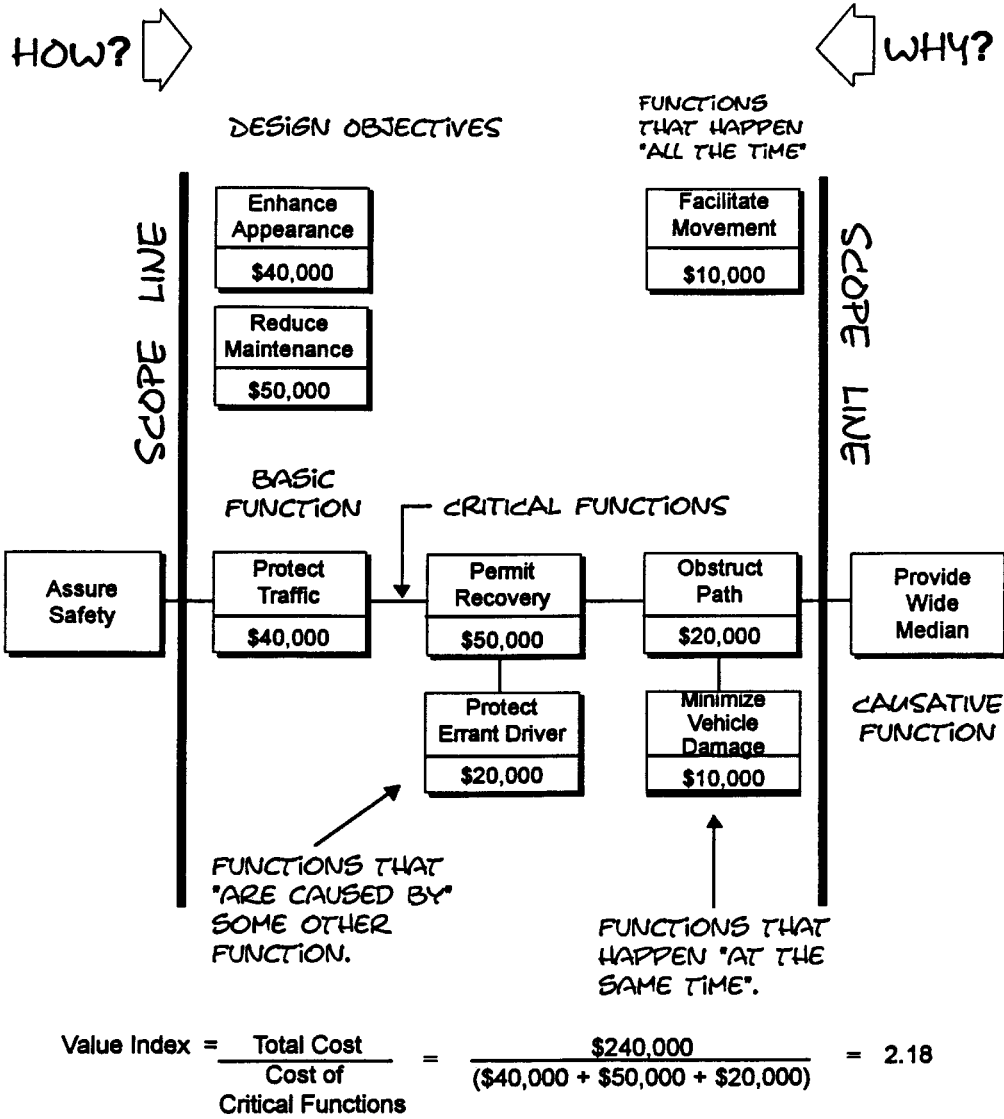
HOW?

WHY?

DESIGN OBJECTIVES

FUNCTIONS THAT HAPPEN "ALL THE TIME"

SCOPE LINE

Enhance Appearance
$40,000

Reduce Maintenance
$50,000

Facilitate Movement
$10,000

SCOPE LINE

BASIC FUNCTION

CRITICAL FUNCTIONS

Assure Safety

Protect Traffic
$40,000

Permit Recovery
$50,000

Obstruct Path
$20,000

Provide Wide Median

Protect Errant Driver
$20,000

Minimize Vehicle Damage
$10,000

CAUSATIVE FUNCTION

FUNCTIONS THAT "ARE CAUSED BY" SOME OTHER FUNCTION.

FUNCTIONS THAT HAPPEN "AT THE SAME TIME".

Value Index = $\frac{\text{Total Cost}}{\text{Cost of Critical Functions}}$ = $\frac{\$240,000}{(\$40,000 + \$50,000 + \$20,000)}$ = 2.18